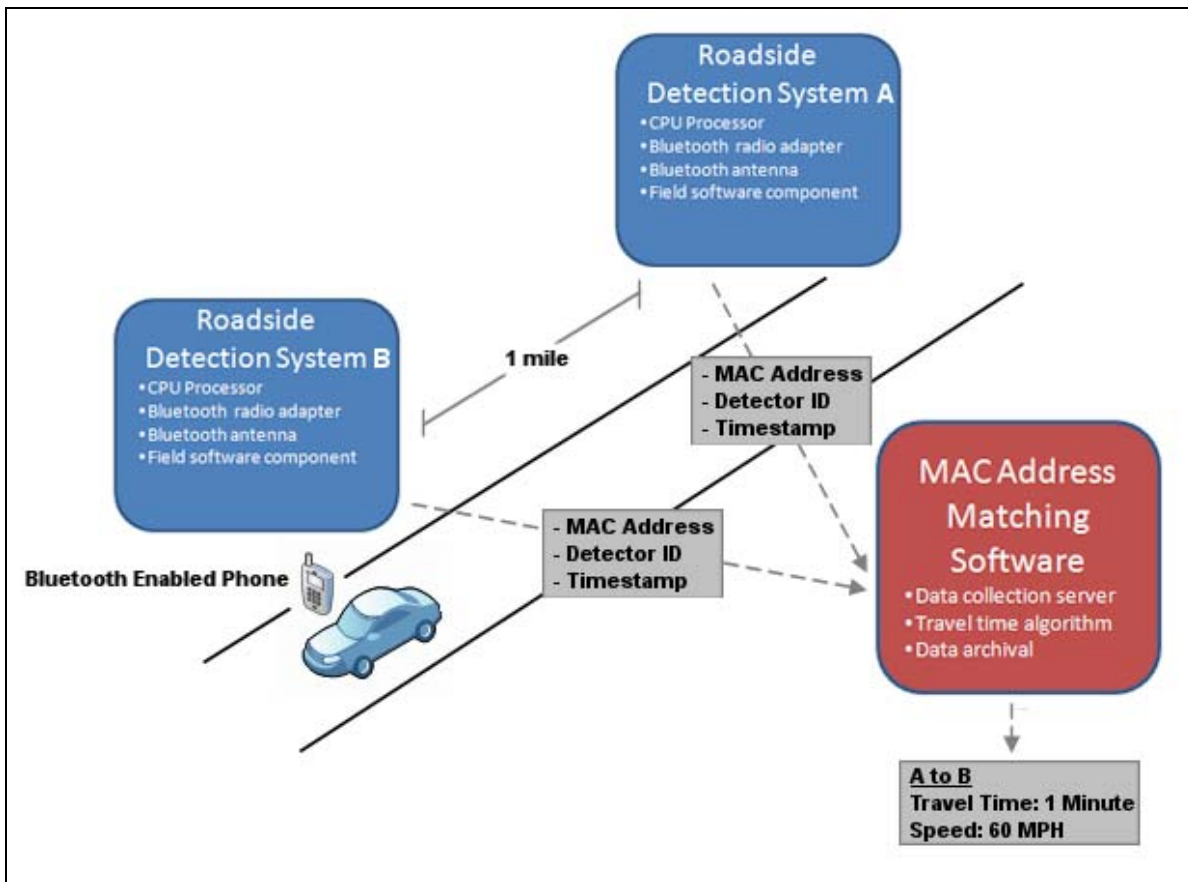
Roadside Detection System A
• CPU Processor
• Bluetooth radio adapter
• Bluetooth antenna
• Field software component

Roadside Detection System B
• CPU Processor
• Bluetooth radio adapter
• Bluetooth antenna
• Field software component

1 mile

- MAC Address
- Detector ID
- Timestamp

- MAC Address
- Detector ID
- Timestamp

Bluetooth Enabled Phone

MAC Address Matching Software
• Data collection server
• Travel time algorithm
• Data archival

A to B
Travel Time: 1 Minute
Speed: 60 MPH